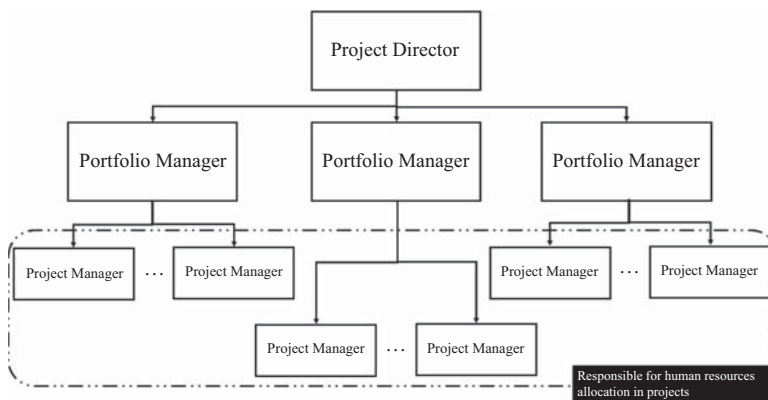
Project Director

Portfolio Manager

Portfolio Manager

Portfolio Manager

Project Manager ··· Project Manager

Project Manager ··· Project Manager

Project Manager ··· Project Manager

Responsible for human resources allocation in projects